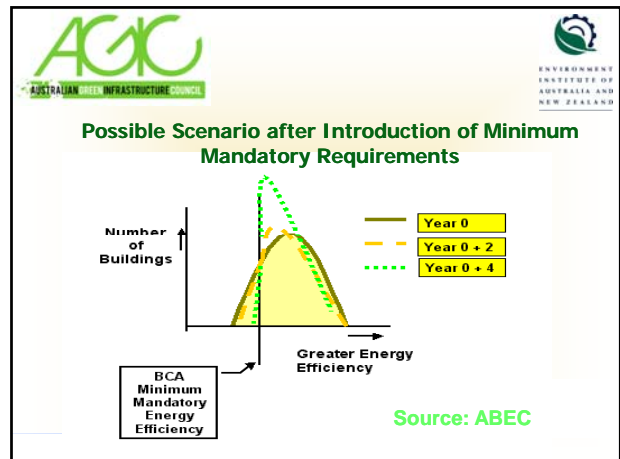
AGIC
AUSTRALIAN GREEN INFRASTRUCTURE COUNCIL

ENVIRONMENT INSTITUTE OF AUSTRALIA AND NEW ZEALAND

Possible Scenario after Introduction of Minimum Mandatory Requirements

Number of Buildings

Year 0
Year 0 + 2
Year 0 + 4

Greater Energy Efficiency

BCA Minimum Mandatory Energy Efficiency

Source: ABEC